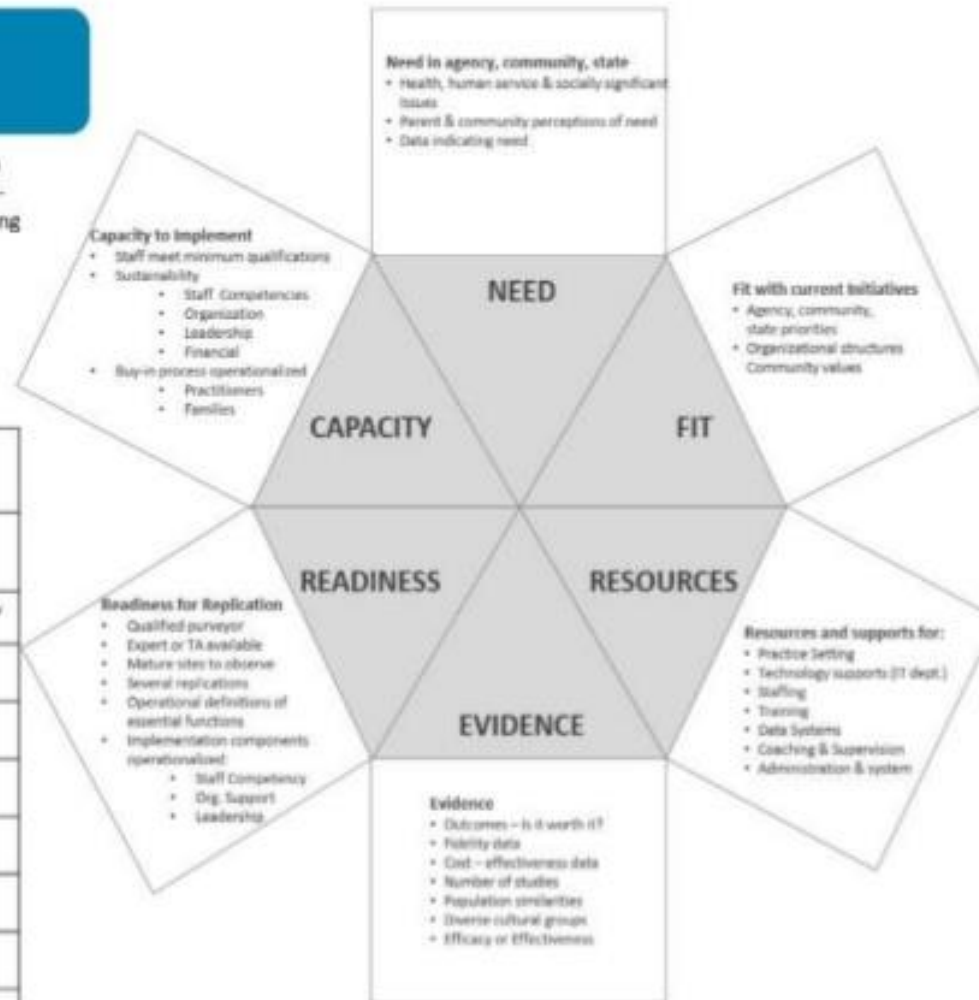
ng

Need in agency, community, state
• Health, human service & socially significant issues
• Parent & community perceptions of need
• Data indicating need

Capacity to Implement
• Staff meet minimum qualifications
• Sustainability
• Staff Competencies
• Organization
• Leadership
• Financial
• Buy-in process operationalized
• Practitioners
• Families

NEED

Fit with current Initiatives
• Agency, community, state priorities
• Organizational structures Community values

CAPACITY

FIT

READINESS

RESOURCES

Readiness for Replication
• Qualified purveyor
• Expert or TA available
• Mature sites to observe
• Several replications
• Operational definitions of essential functions
• Implementation components operationalized
• Staff Competency
• Org. Support
• Leadership

Resources and supports for:
• Practice Setting
• Technology supports (IT dept.)
• Staffing
• Training
• Data Systems
• Coaching & Supervision
• Administration & system

EVIDENCE

Evidence
• Outcomes – Is it worth it?
• Fidelity data
• Cost – effectiveness data
• Number of studies
• Population similarities
• Diverse cultural groups
• Efficacy or Effectiveness